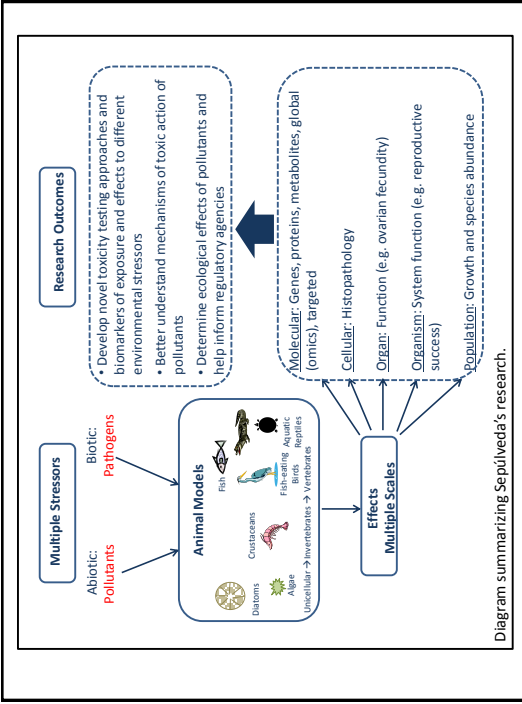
Multiple Stressors

Abiotic: Pollutants

Biotic: Pathogens

Animal Models

Diatoms

Algae

Crustaceans

Fish

Fish-eating Birds

Aquatic Reptiles

Unicellular → Invertebrates → Vertebrates

Effects
Multiple Scales

Research Outcomes

• Develop novel toxicity testing approaches and biomarkers of exposure and effects to different environmental stressors

• Better understand mechanisms of toxic action of pollutants

• Determine ecological effects of pollutants and help inform regulatory agencies

Molecular: Genes, proteins, metabolites, global (omics), targeted

Cellular: Histopathology

Organ: Function (e.g. ovarian fecundity)

Organism: System function (e.g. reproductive success)

Population: Growth and species abundance

Diagram summarizing Sepúlveda's research.